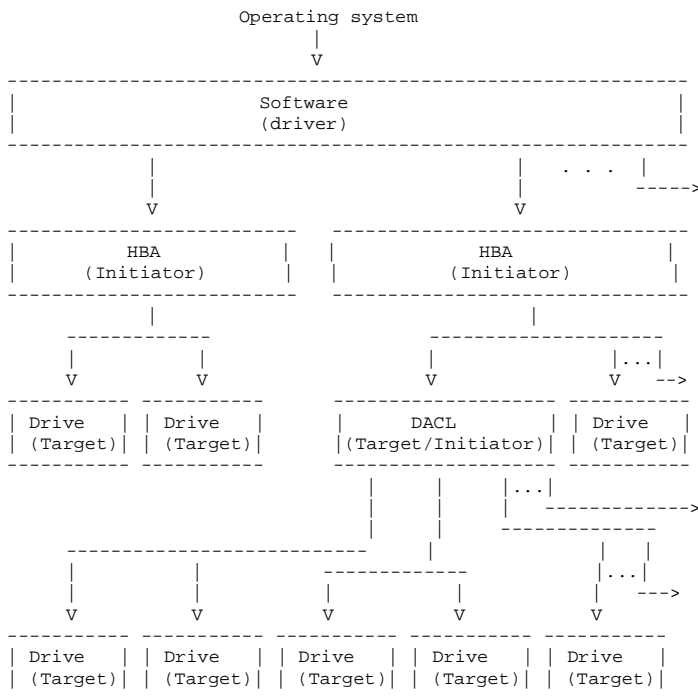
Operating system

Software
(driver)

. . .

HBA
(Initiator)

HBA
(Initiator)

...

Drive
(Target)

Drive
(Target)

DACL
(Target/Initiator)

Drive
(Target)

...

...

Drive
(Target)

Drive
(Target)

Drive
(Target)

Drive
(Target)

Drive
(Target)